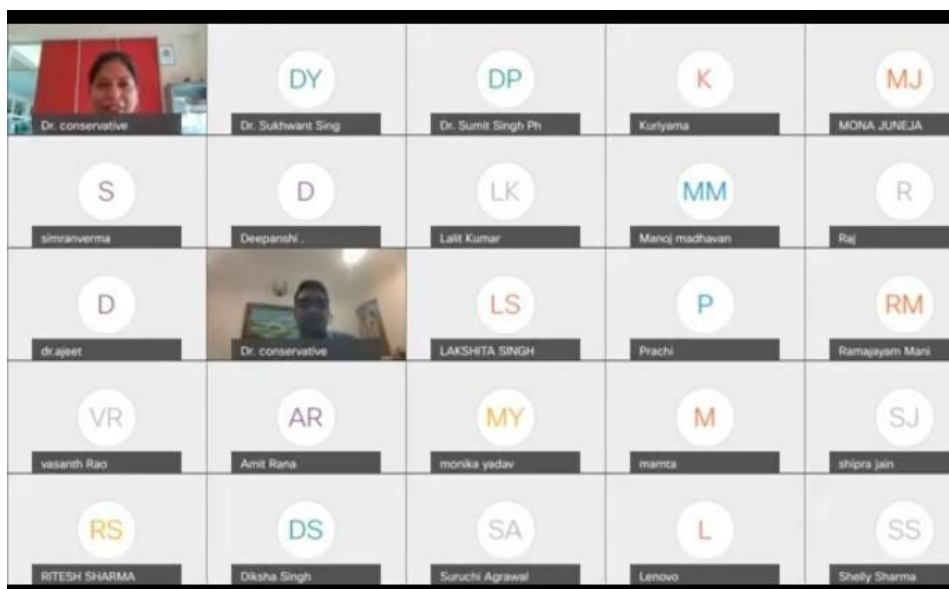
Dr. conservative

DY
Dr. Sukhwant Sing

DP
Dr. Sumit Singh Ph

K
Kuriyama

MJ
MONA JUNEJA

S
simranverma

D
Deepanshi .

LK
Lalit Kumar

MM
Manoj madhavan

R
Raj

D
dr.ajeet

Dr. conservative

LS
LAKSHITA SINGH

P
Prachi

RM
Ramajayam Mani

VR
vasanth Rao

AR
Amit Rana

MY
monika yadav

M
mamta

SJ
shipra jain

RS
RITESH SHARMA

DS
Diksha Singh

SA
Suruchi Agrawal

L
Lenovo

SS
Shelly Sharma